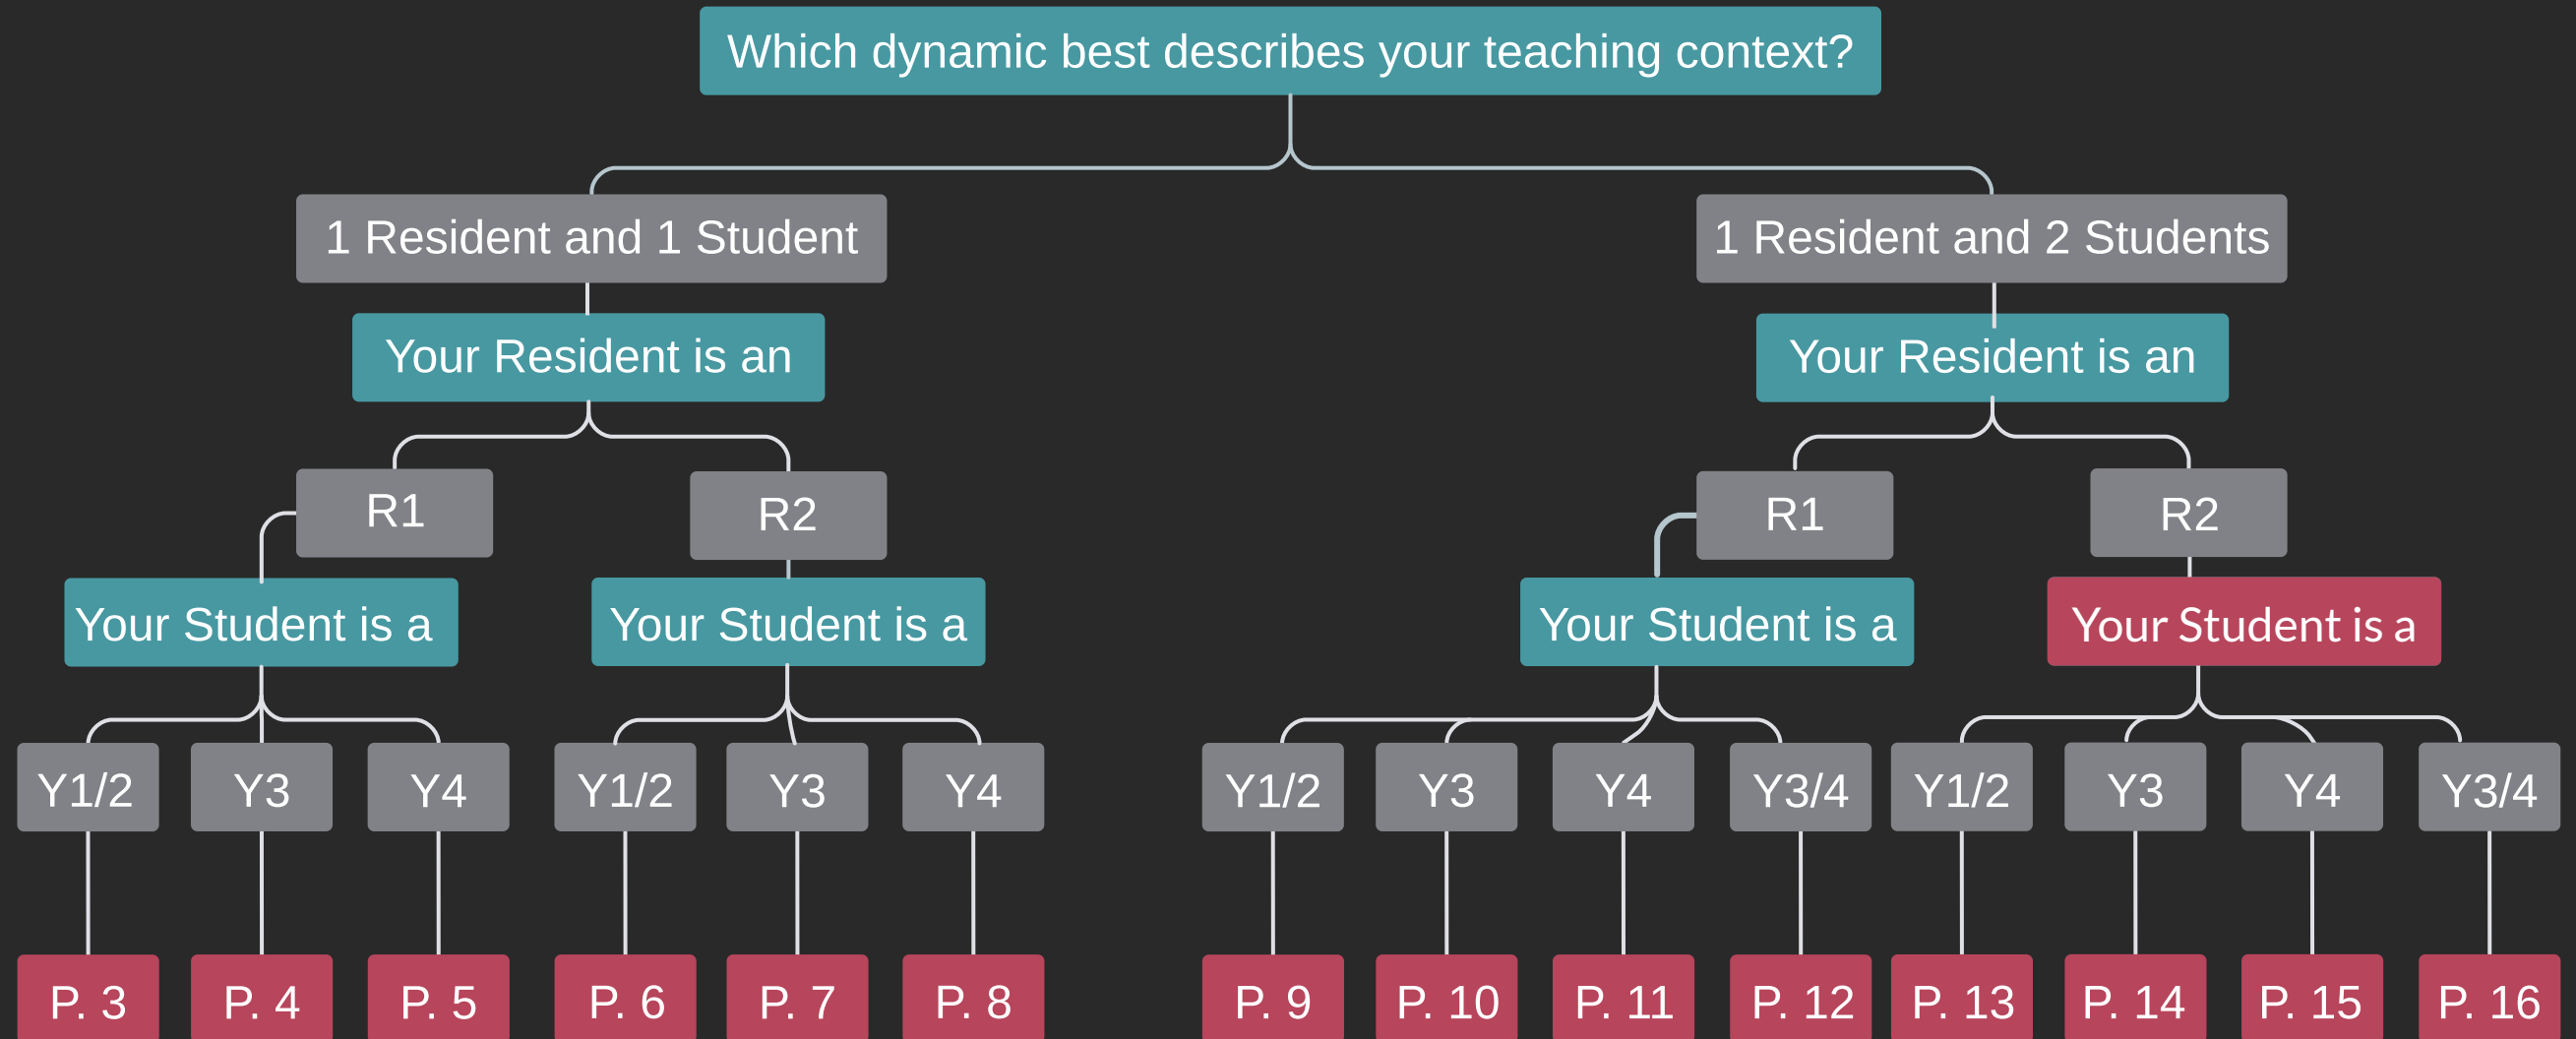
Which dynamic best describes your teaching context?

1 Resident and 1 Student

Your Resident is an

R1

Your Student is a

Y1/2

P. 3

Y3

P. 4

Y4

P. 5

R2

Your Student is a

Y1/2

P. 6

Y3

P. 7

Y4

P. 8

1 Resident and 2 Students

Your Resident is an

R1

Your Student is a

Y1/2

P. 9

Y3

P. 10

Y4

P. 11

Y3/4

P. 12

R2

Your Student is a

Y1/2

P. 13

Y3

P. 14

Y4

P. 15

Y3/4

P. 16